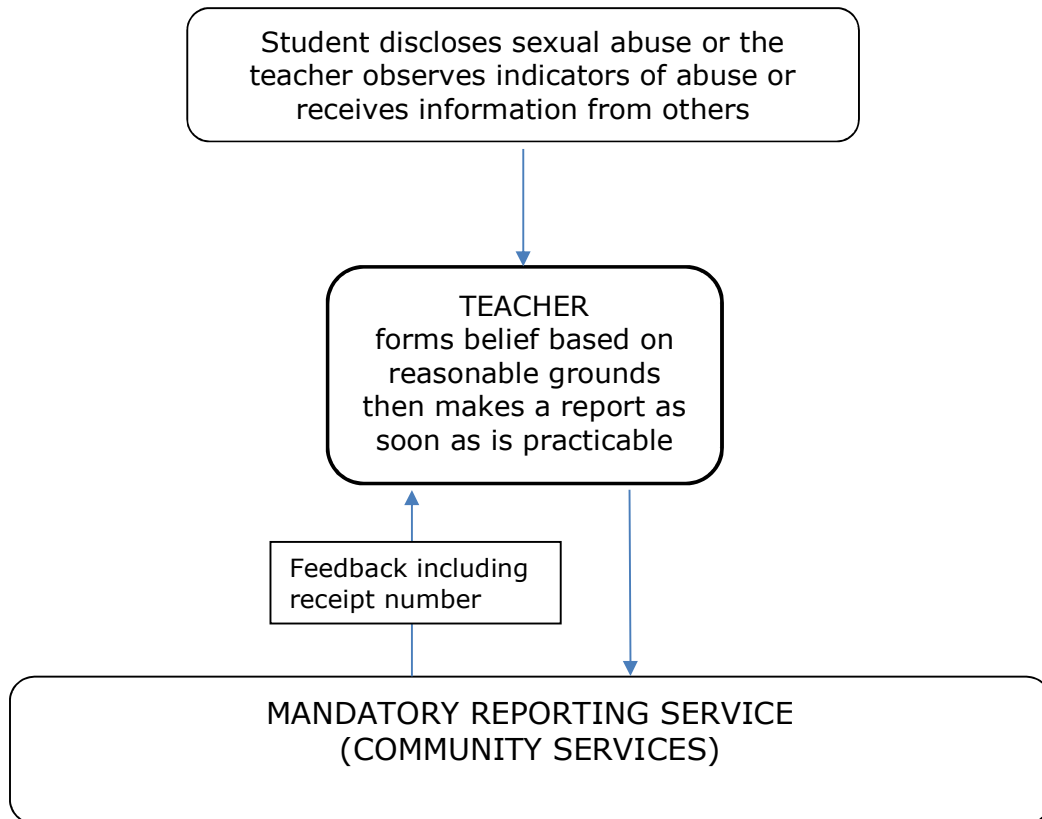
Student discloses sexual abuse or the teacher observes indicators of abuse or receives information from others

TEACHER
forms belief based on reasonable grounds then makes a report as soon as is practicable

Feedback including receipt number

MANDATORY REPORTING SERVICE
(COMMUNITY SERVICES)